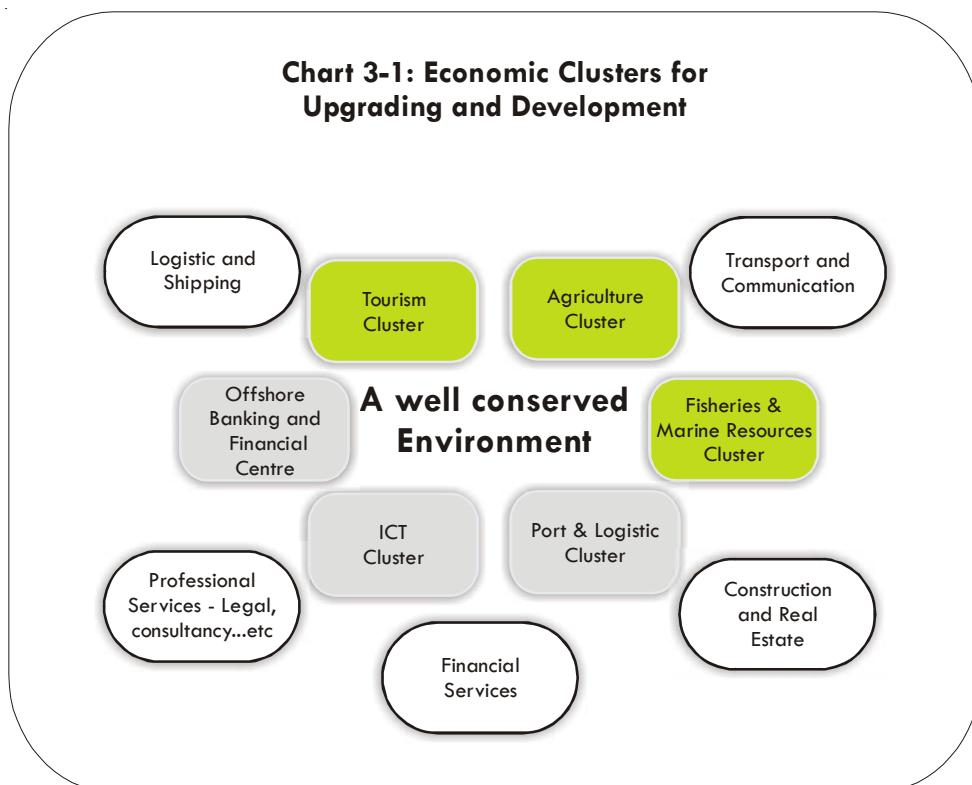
Chart 3-1: Economic Clusters for Upgrading and Development

Logistic and Shipping

Tourism Cluster

Agriculture Cluster

Transport and Communication

Offshore Banking and Financial Centre

A well conserved Environment

Fisheries & Marine Resources Cluster

ICT Cluster

Port & Logistic Cluster

Professional Services - Legal, consultancy...etc

Construction and Real Estate

Financial Services